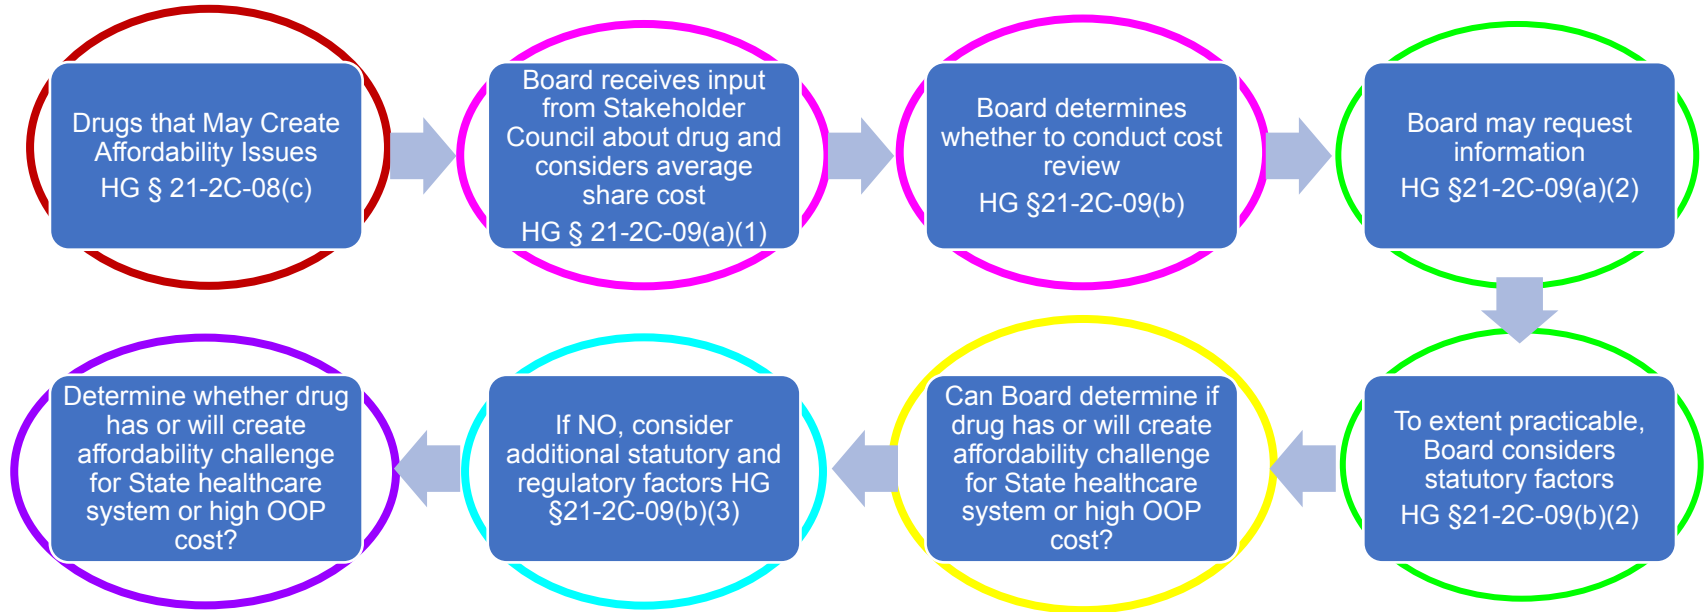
Drugs that May Create Affordability Issues
HG § 21-2C-08(c)

Board receives input from Stakeholder Council about drug and considers average share cost
HG § 21-2C-09(a)(1)

Board determines whether to conduct cost review
HG §21-2C-09(b)

Board may request information
HG §21-2C-09(a)(2)

To extent practicable, Board considers statutory factors
HG §21-2C-09(b)(2)

Can Board determine if drug has or will create affordability challenge for State healthcare system or high OOP cost?

If NO, consider additional statutory and regulatory factors HG §21-2C-09(b)(3)

Determine whether drug has or will create affordability challenge for State healthcare system or high OOP cost?